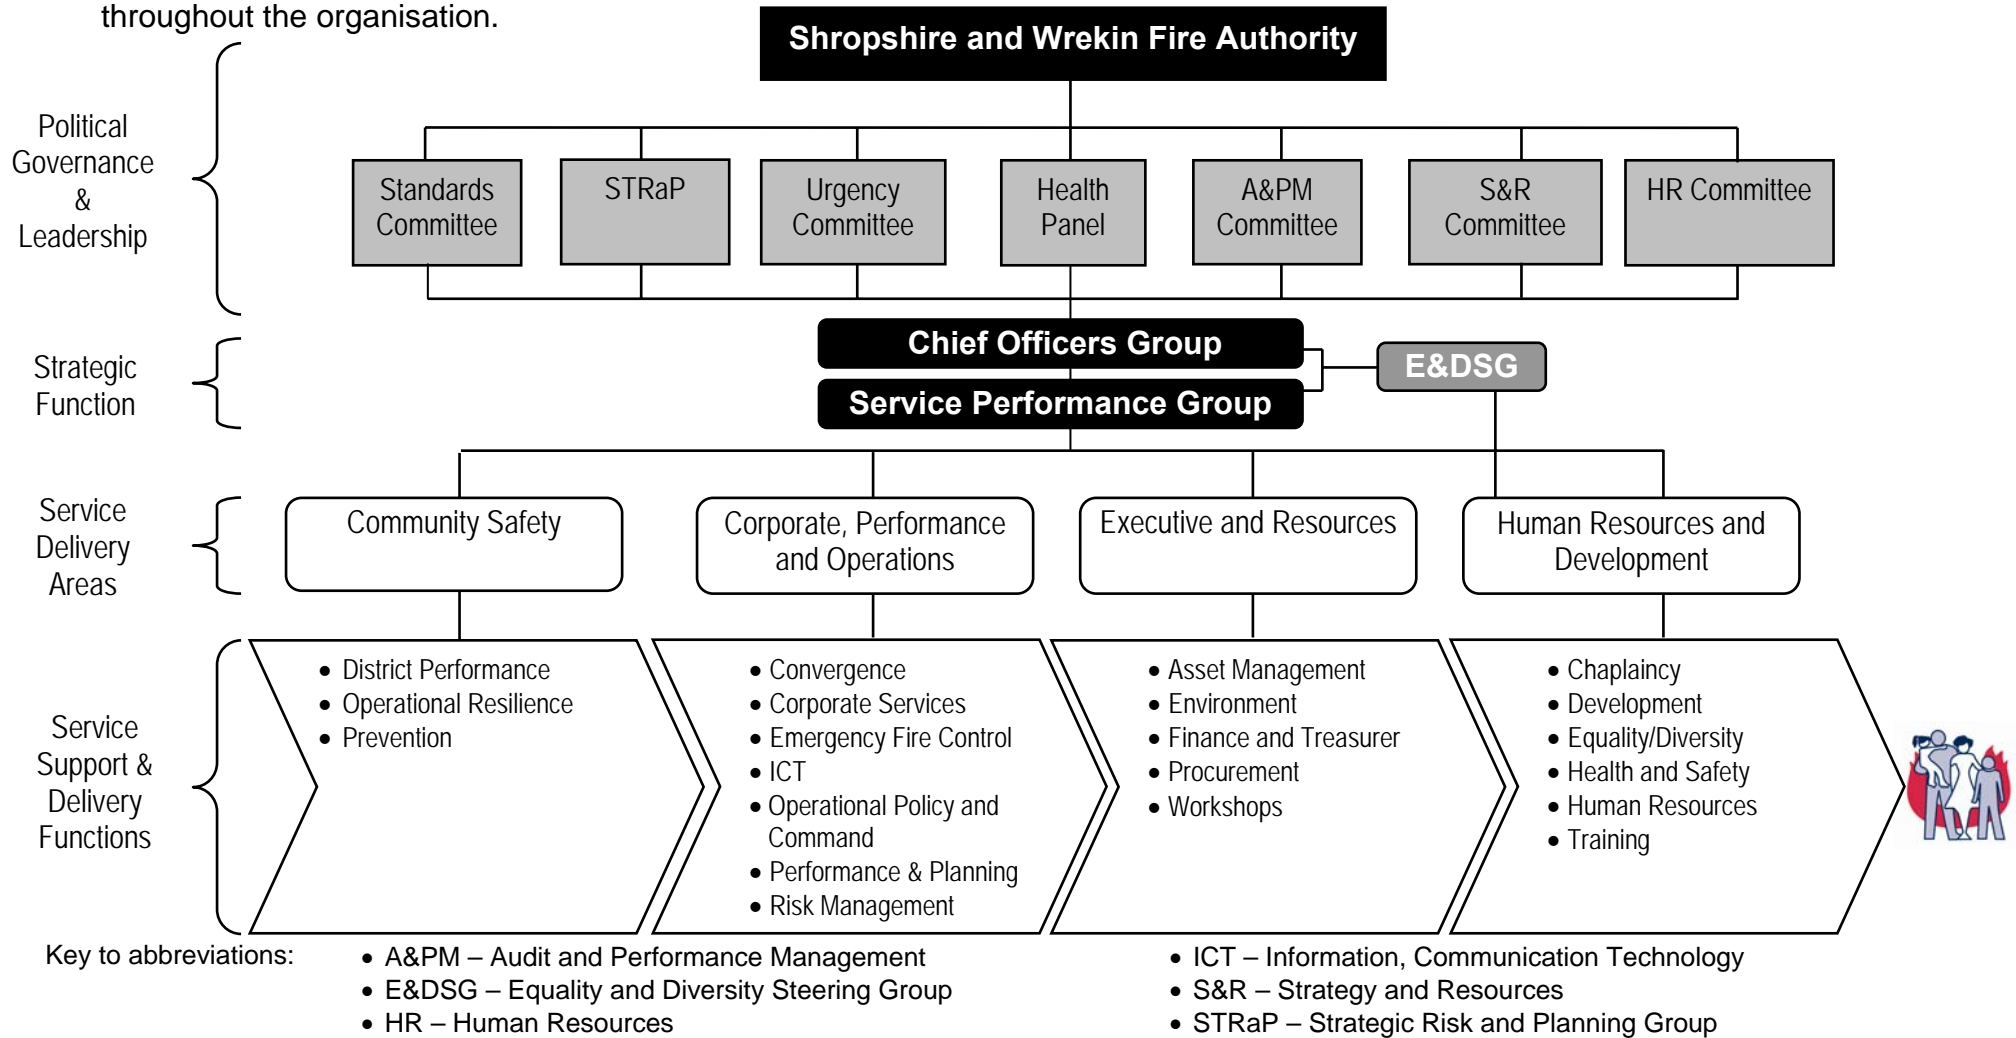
throughout the organisation.

Shropshire and Wrekin Fire Authority

Political Governance & Leadership

Standards Committee

STRaP

Urgency Committee

Health Panel

A&PM Committee

S&R Committee

HR Committee

Strategic Function

Chief Officers Group

Service Performance Group

E&DSG

Service Delivery Areas

Community Safety

Corporate, Performance and Operations

Executive and Resources

Human Resources and Development

Service Support & Delivery Functions

- District Performance
- Operational Resilience
- Prevention

- Convergence
- Corporate Services
- Emergency Fire Control
- ICT
- Operational Policy and Command
- Performance & Planning
- Risk Management

- Asset Management
- Environment
- Finance and Treasurer
- Procurement
- Workshops

- Chaplaincy
- Development
- Equality/Diversity
- Health and Safety
- Human Resources
- Training

Key to abbreviations:

- A&PM – Audit and Performance Management
- E&DSG – Equality and Diversity Steering Group
- HR – Human Resources

- ICT – Information, Communication Technology
- S&R – Strategy and Resources
- STRaP – Strategic Risk and Planning Group